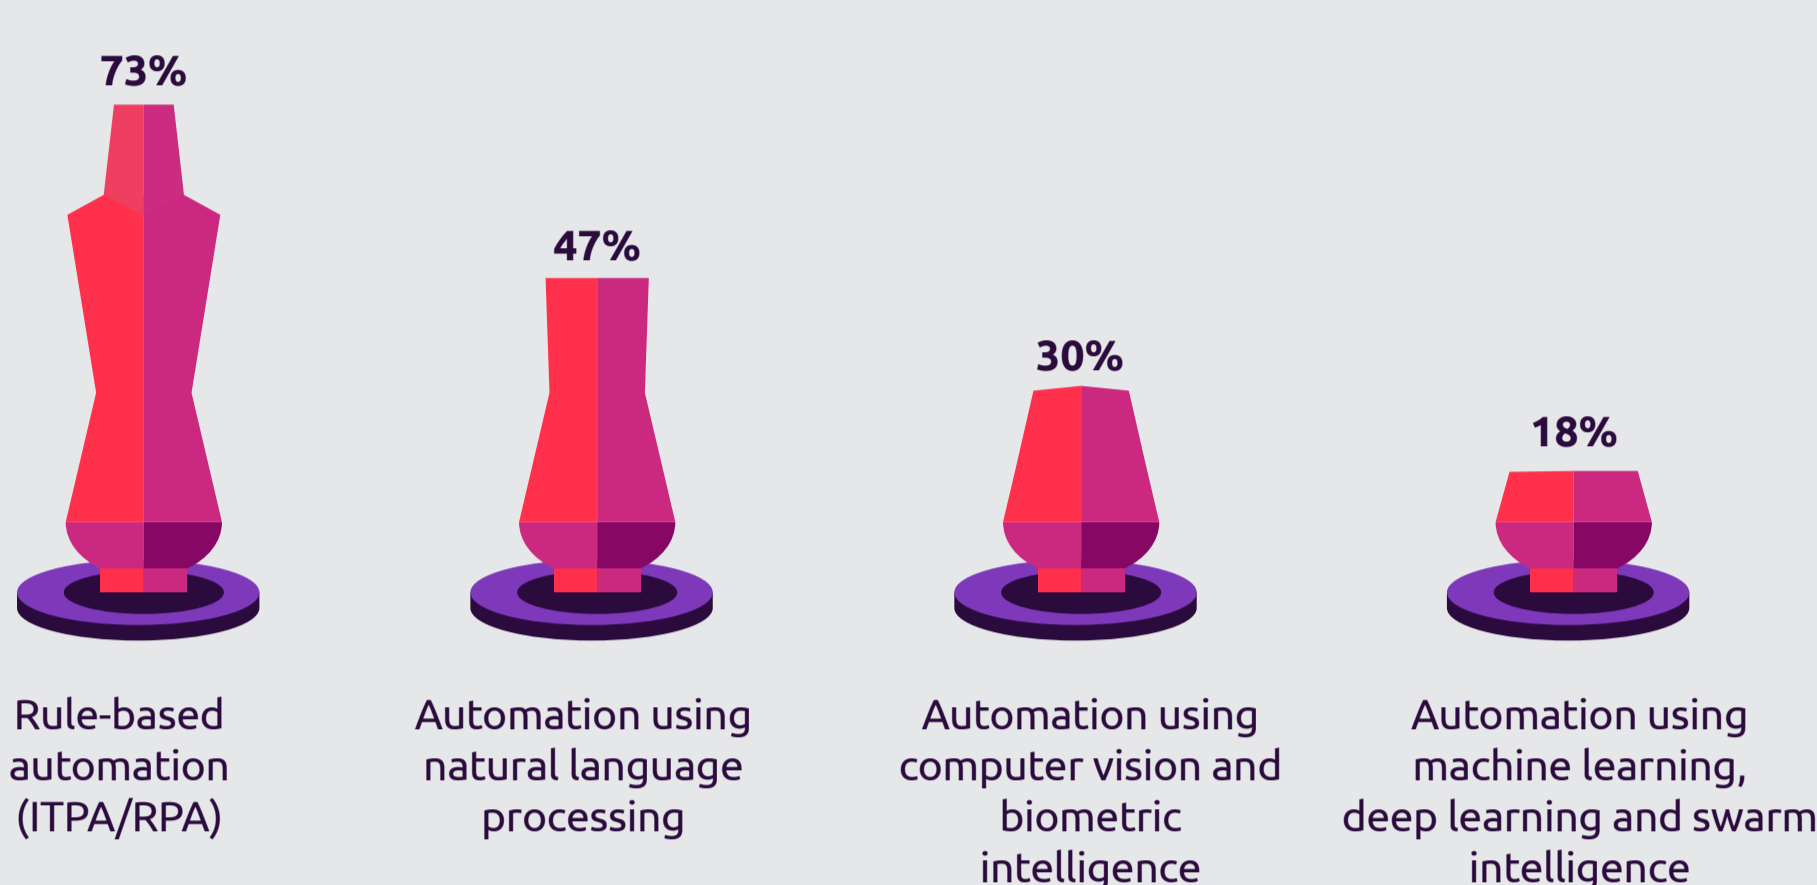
73%

47%

30%

18%

Rule-based automation (ITPA/RPA)

Automation using natural language processing

Automation using computer vision and biometric intelligence

Automation using machine learning, deep learning and swarm intelligence